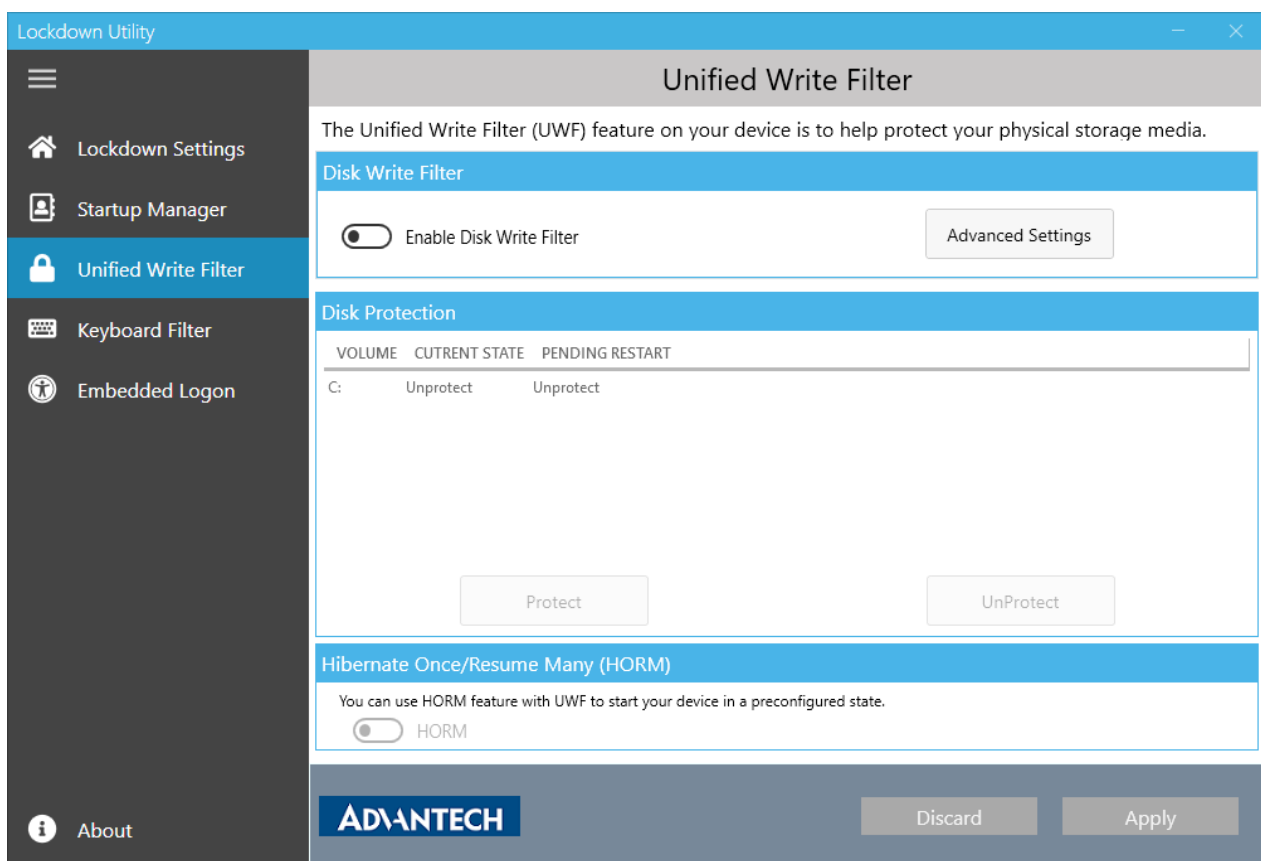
Lockdown Utility

Lockdown Settings
Startup Manager
Unified Write Filter
Keyboard Filter
Embedded Logon

About

Unified Write Filter

The Unified Write Filter (UWF) feature on your device is to help protect your physical storage media.

Disk Write Filter

Enable Disk Write Filter

Advanced Settings

Disk Protection

| VOLUME | CUTRENT STATE | PENDING RESTART |
|---|---|---|
| C: | Unprotect | Unprotect |

Protect

UnProtect

Hibernate Once/Resume Many (HORM)

You can use HORM feature with UWF to start your device in a preconfigured state.

HORM

ADVANTECH

Discard

Apply